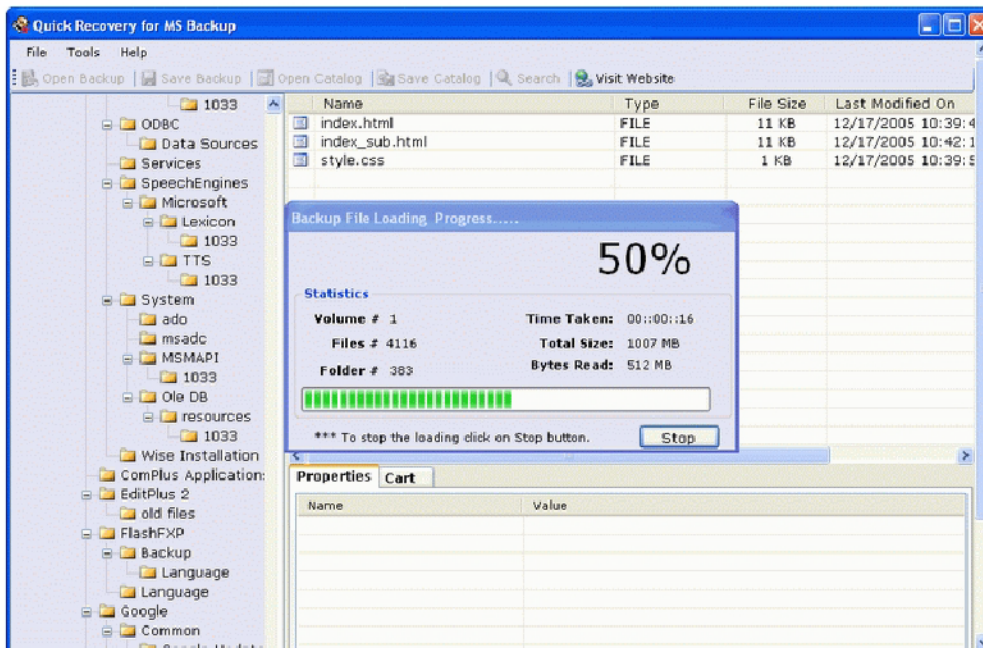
Quick Recovery for MS Backup

File Tools Help

Open Backup | Save Backup | Open Catalog | Save Catalog | Search | Visit Website

1033
ODBC
Data Sources
Services
SpeechEngines
Microsoft
Lexicon
1033
TTS
1033
System
ado
msadc
MSMAPI
1033
Ole DB
resources
1033
Wise Installation
ComPlus Application
EditPlus 2
old files
FlashFXP
Backup
Language
Language
Google
Common
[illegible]

| Name | Type | File Size | Last Modified On |
|---|---|---|---|
| index.html | FILE | 11 KB | 12/17/2005 10:39:4 |
| index_sub.html | FILE | 11 KB | 12/17/2005 10:42:1 |
| style.css | FILE | 1 KB | 12/17/2005 10:39:5 |

Backup File Loading Progress.....

50%

Statistics

Volume # 1
Files # 4116
Folder # 383
Time Taken: 00::00::16
Total Size: 1007 MB
Bytes Read: 512 MB

*** To stop the loading click on Stop button.

Stop

Properties Cart

| Name | Value |
|---|---|